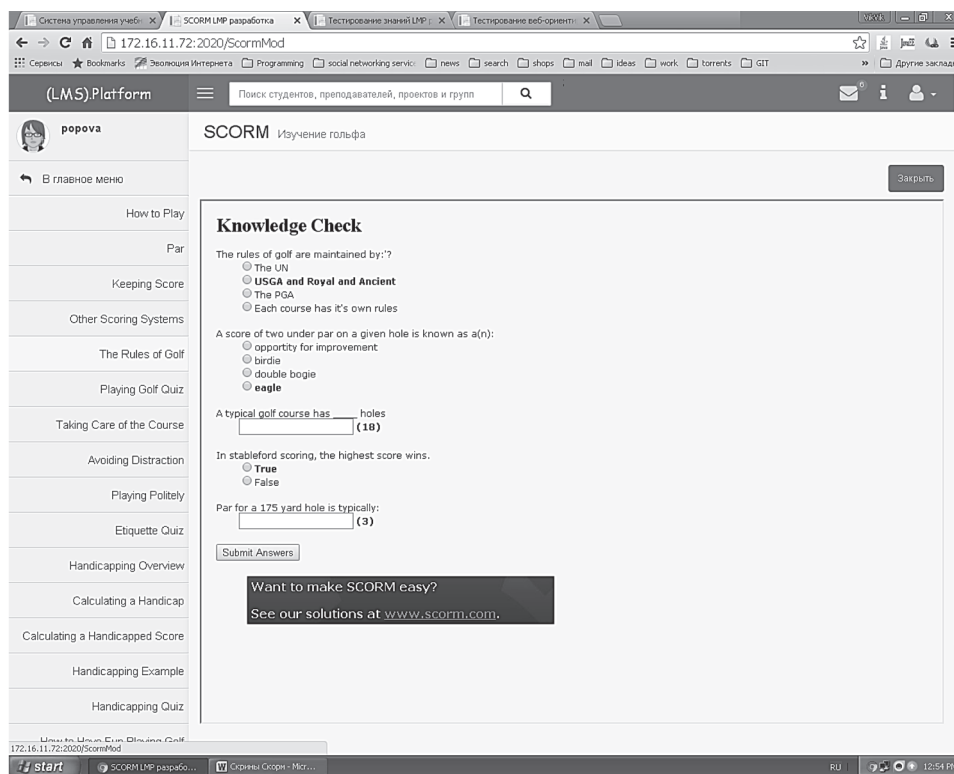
Система управления учебн | SCORM LMP разработка | Тестирование знаний LMP | Тестирование веб-ориенти

172.16.11.72:2020/ScormMod

Сервисы Bookmarks Эволюция Интернета Programming social networking servic news search shops mail ideas work torrents GIT » Другие заклад

(LMS).Platform

Поиск студентов, преподавателей, проектов и групп

popova

SCORM Изучение гольфа

В главное меню

Закрыть

How to Play
Par
Keeping Score
Other Scoring Systems
The Rules of Golf
Playing Golf Quiz
Taking Care of the Course
Avoiding Distraction
Playing Politely
Etiquette Quiz
Handicapping Overview
Calculating a Handicap
Calculating a Handicapped Score
Handicapping Example
Handicapping Quiz
How to Have Fun Playing Golf

Knowledge Check

The rules of golf are maintained by:'?
The UN
USGA and Royal and Ancient
The PGA
Each course has it's own rules

A score of two under par on a given hole is known as a(n):
opportity for improvement
birdie
double bogie
eagle

A typical golf course has ____ holes
(18)

In stableford scoring, the highest score wins.
True
False

Par for a 175 yard hole is typically:
(3)

Submit Answers

Want to make SCORM easy?
See our solutions at www.scorm.com.

172.16.11.72:2020/ScormMod

start SCORM LMP разрабо... Скрины Скорм - Micr... RU 12:54 PM